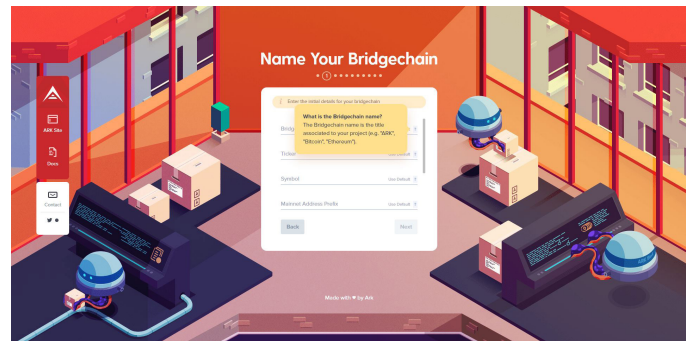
Name Your Bridgechain

1

ARK Site

Docs

Contact

Enter the initial details for your bridgechain

What is the Bridgechain name?
The Bridgechain name is the title associated to your project (e.g. "ARK", "Bitcoin", "Ethereum").

Bridg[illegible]

Ticker

Use Default

Symbol

Use Default

Mainnet Address Prefix

Use Default

Back

Next

Made with ♥ by Ark